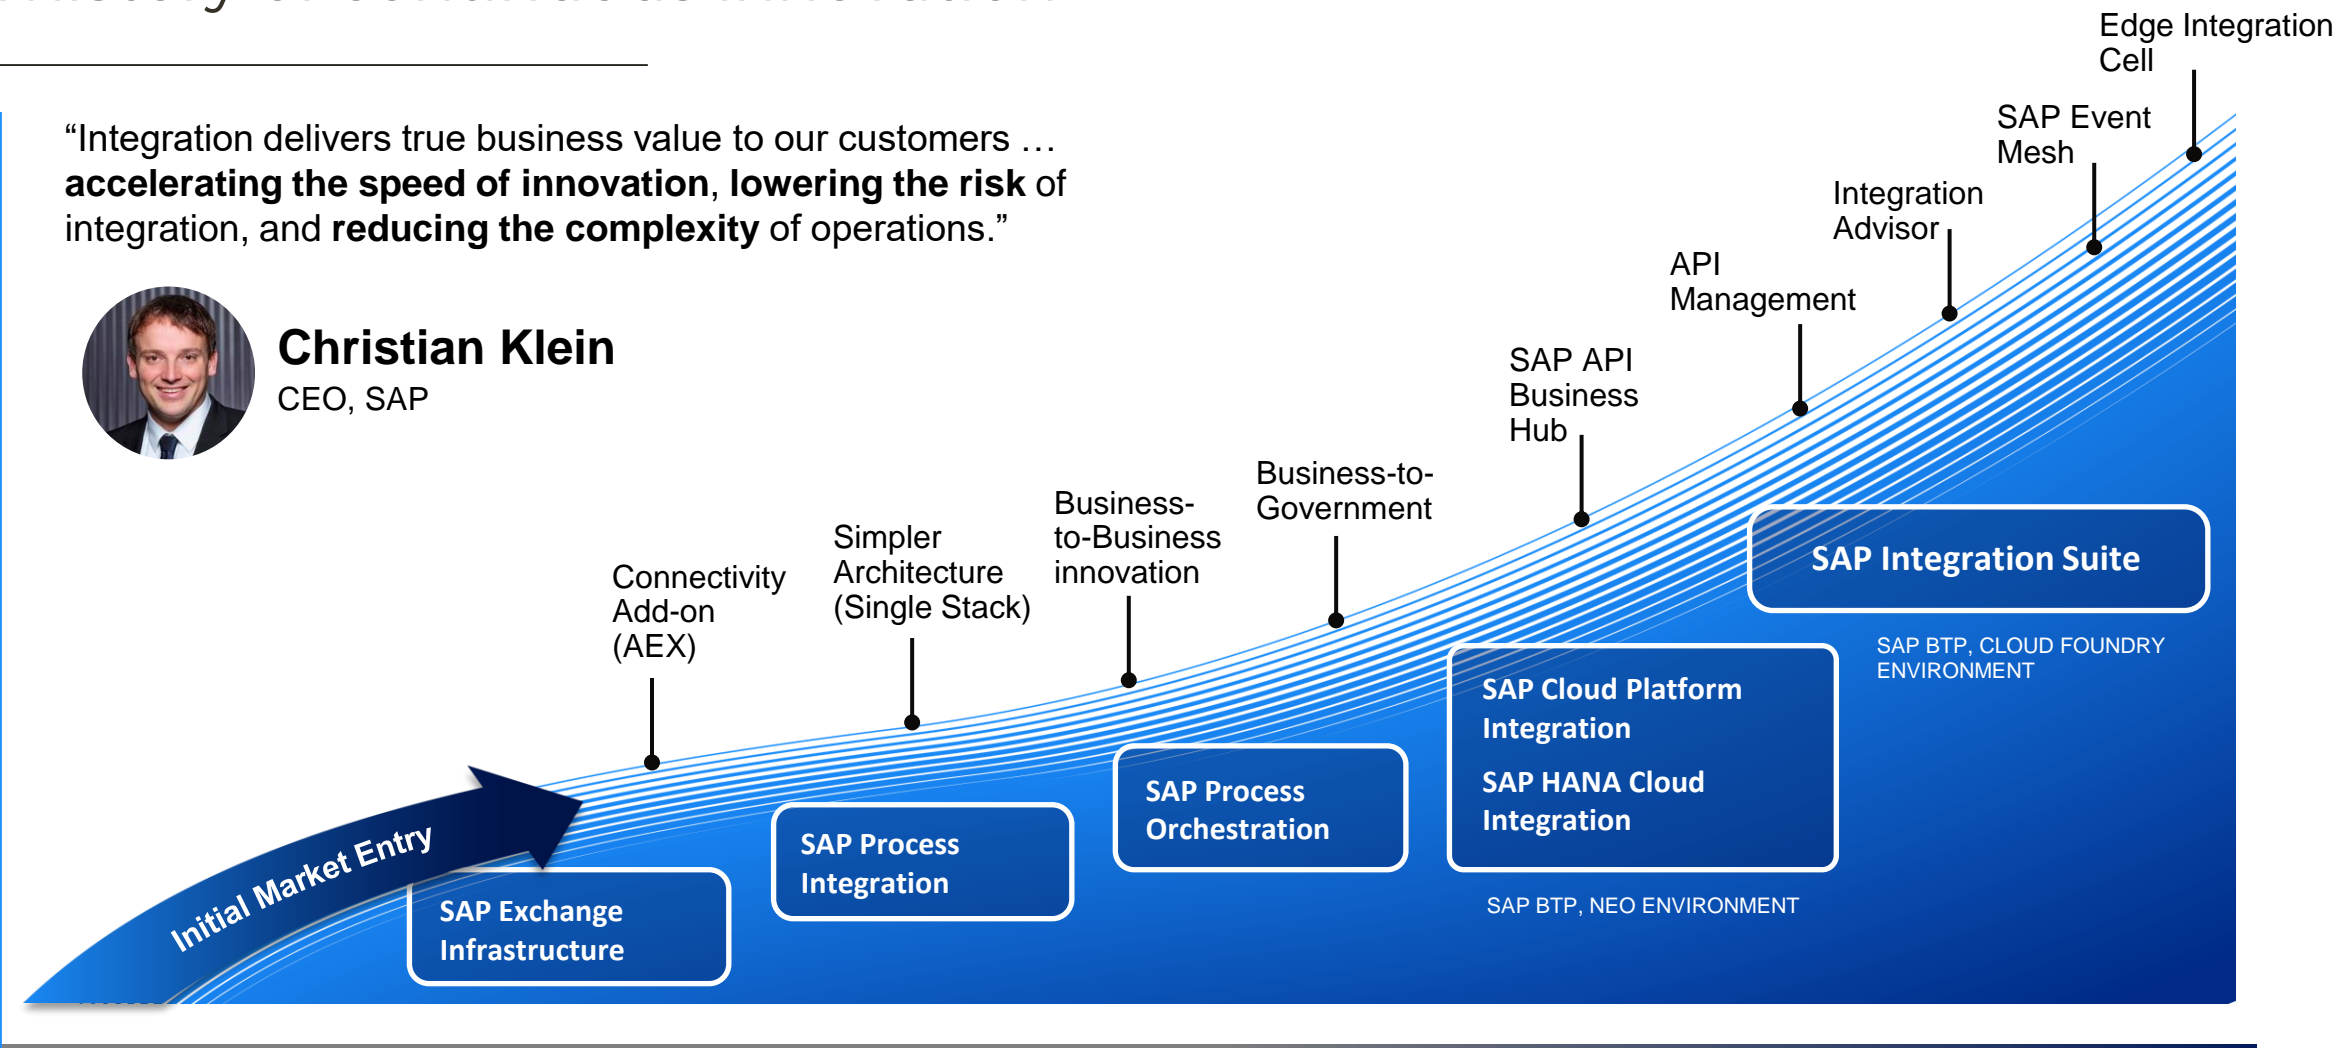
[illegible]

“Integration delivers true business value to our customers … **accelerating the speed of innovation**, **lowering the risk** of integration, and **reducing the complexity** of operations.”

**Christian Klein**
CEO, SAP

Edge Integration Cell

SAP Event Mesh

Integration Advisor

API Management

SAP API Business Hub

Business-to-Government

Business-to-Business innovation

Simpler Architecture (Single Stack)

Connectivity Add-on (AEX)

Initial Market Entry

SAP Exchange Infrastructure

SAP Process Integration

SAP Process Orchestration

SAP Cloud Platform Integration

SAP HANA Cloud Integration

SAP BTP, NEO ENVIRONMENT

SAP Integration Suite

SAP BTP, CLOUD FOUNDRY ENVIRONMENT